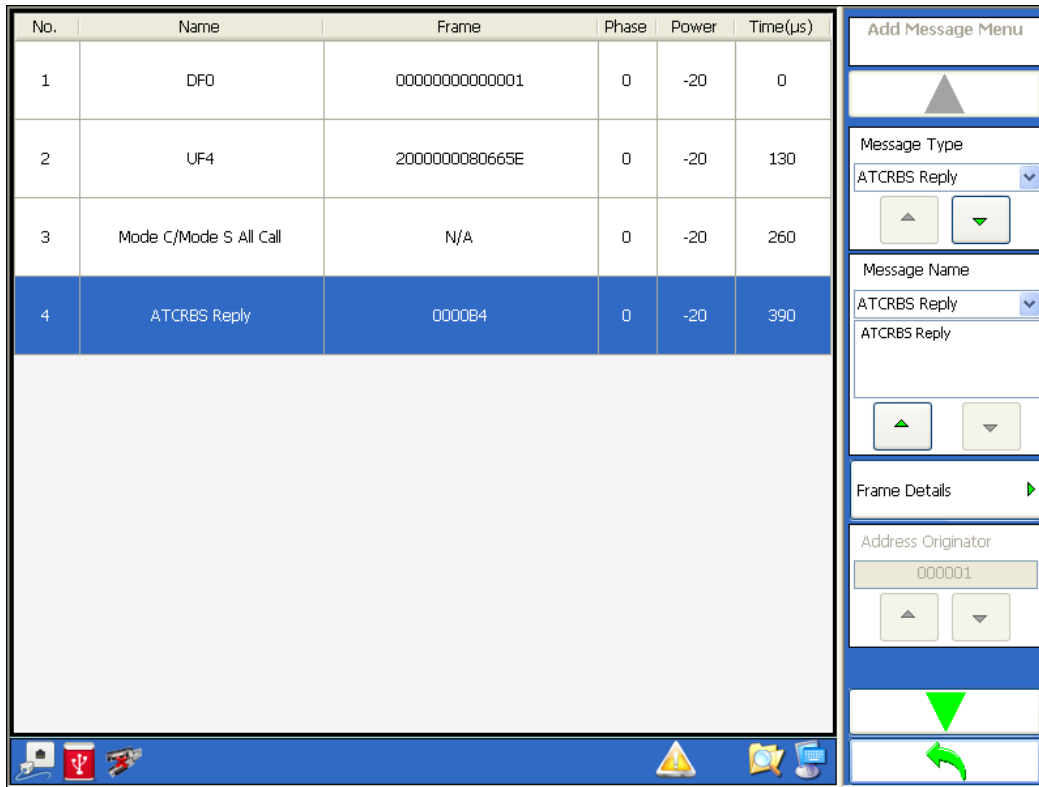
| No. | Name | Frame | Phase | Power | Time(μs) |
|---|---|---|---|---|---|
| 1 | DF0 | 00000000000001 | 0 | -20 | 0 |
| 2 | UF4 | 2000000080665E | 0 | -20 | 130 |
| 3 | Mode C/Mode S All Call | N/A | 0 | -20 | 260 |
| 4 | ATCRBS Reply | 0000B4 | 0 | -20 | 390 |

Add Message Menu

Message Type
ATCRBS Reply

Message Name
ATCRBS Reply
ATCRBS Reply

Frame Details

Address Originator
000001